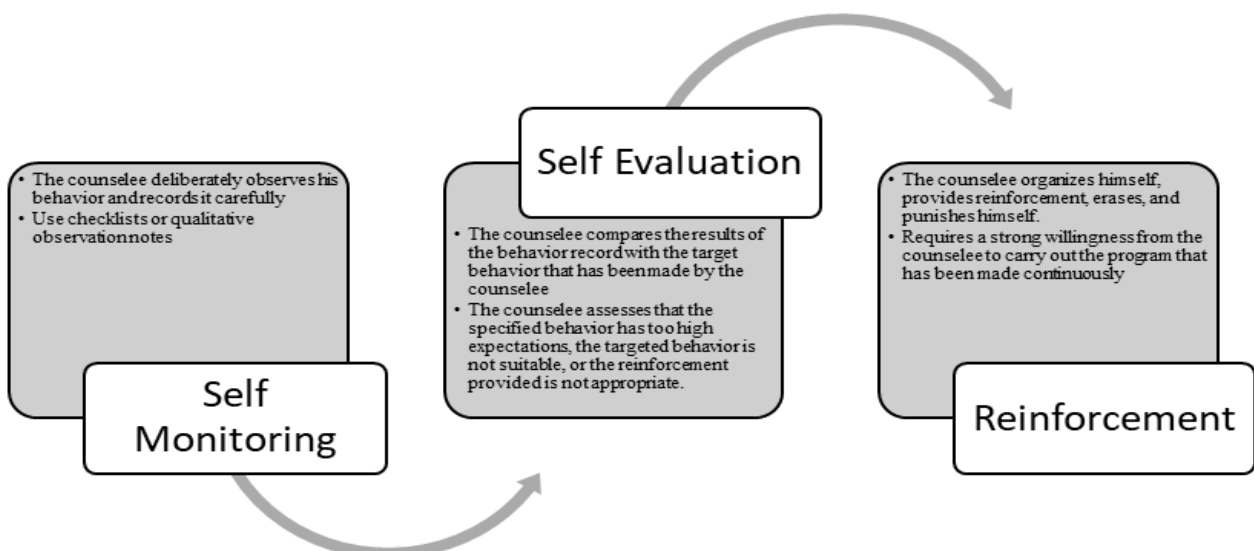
• The counselee deliberately observes his behavior andrecords it carefully
• Use checklists or qualitative observationnotes

Self Monitoring

Self Evaluation

• The counselee compares the results of the behavior record with the target behavior that has beenmade by the counselee
• The counselee assesses that the specified behavior has too high expectations, the targeted behavior is not suitable, or the reinforcement provided is not appropriate.

• The counselee organizes himself, provides reinforcement, erases, and punishes himself.
• Requires a strong willingness from the counselee to carry out the program that has been made continuously

Reinforcement